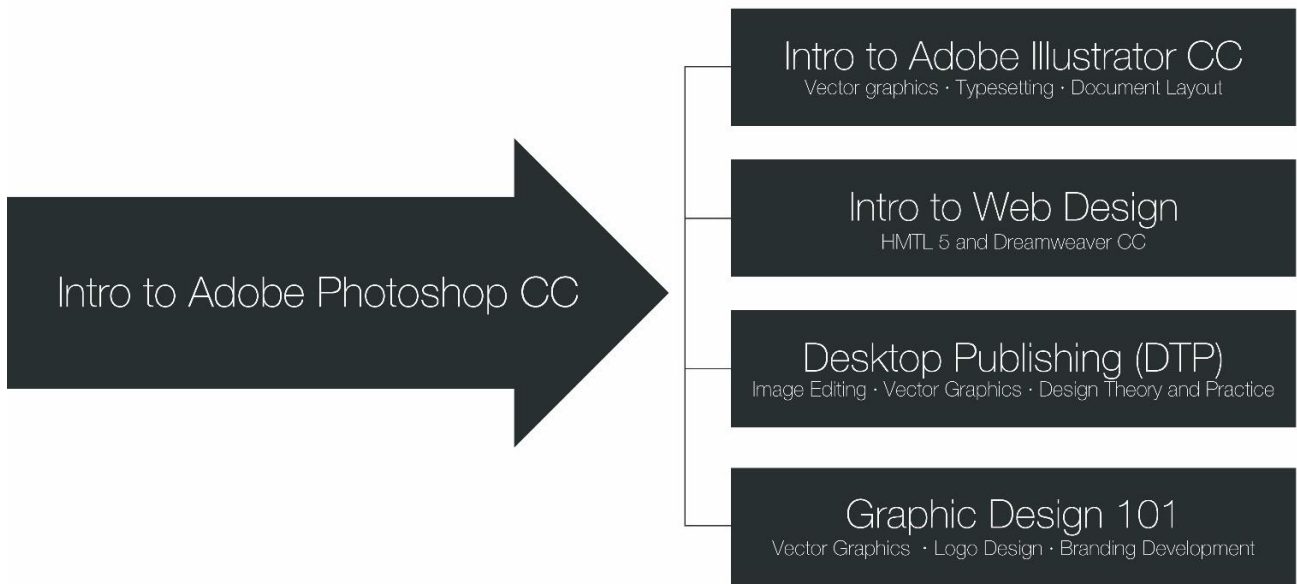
Intro to Adobe Photoshop CC

Intro to Adobe Illustrator CC
Vector graphics · Typesetting · Document Layout

Intro to Web Design
HMTL 5 and Dreamweaver CC

Desktop Publishing (DTP)
Image Editing · Vector Graphics · Design Theory and Practice

Graphic Design 101
Vector Graphics · Logo Design · Branding Development